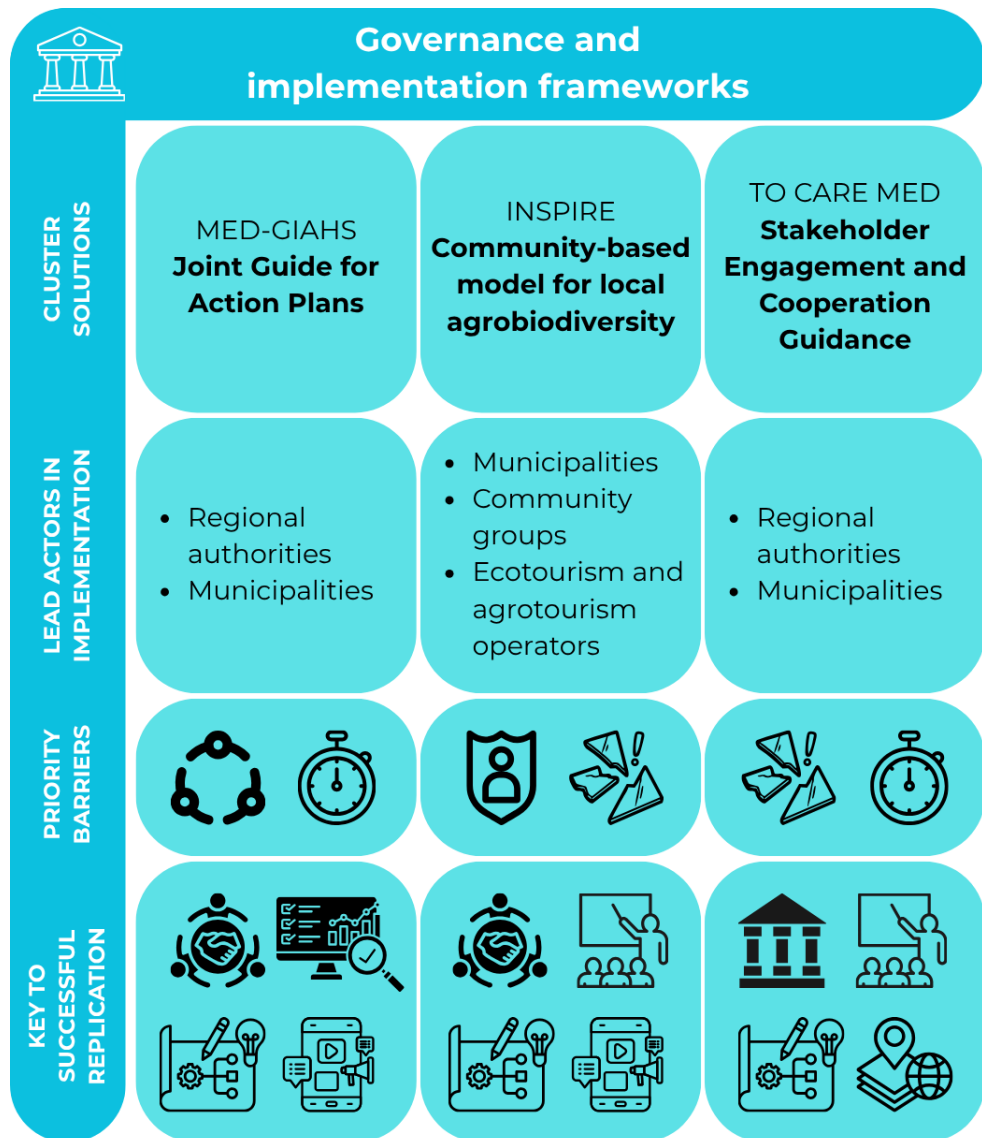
Governance and implementation frameworks

CLUSTER SOLUTIONS

MED-GIAHS
**Joint Guide for Action Plans**

INSPIRE
**Community-based model for local agrobiodiversity**

TO CARE MED
**Stakeholder Engagement and Cooperation Guidance**

LEAD ACTORS IN IMPLEMENTATION

- Regional authorities
- Municipalities

- Municipalities
- Community groups
- Ecotourism and agrotourism operators

- Regional authorities
- Municipalities

PRIORITY BARRIERS

KEY TO SUCCESSFUL REPLICATION